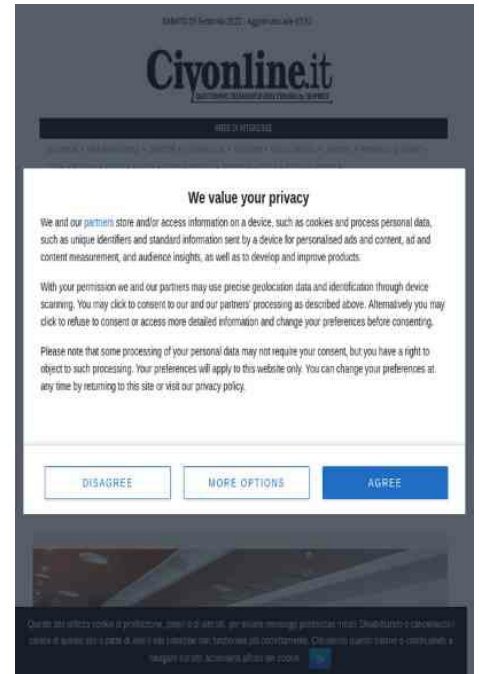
Civonline.it

We value your privacy

We and our partners store and/or access information on a device, such as cookies and process personal data, such as unique identifiers and standard information sent by a device for personalised ads and content, ad and content measurement, and audience insights, as well as to develop and improve products.

With your permission we and our partners may use precise geolocation data and identification through device scanning. You may click to consent to our and our partners' processing as described above. Alternatively you may click to refuse to consent or access more detailed information and change your preferences before consenting.

Please note that some processing of your personal data may not require your consent, but you have a right to object to such processing. Your preferences will apply to this website only. You can change your preferences at any time by returning to this site or visit our privacy policy.

DISAGREE

MORE OPTIONS

AGREE

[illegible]